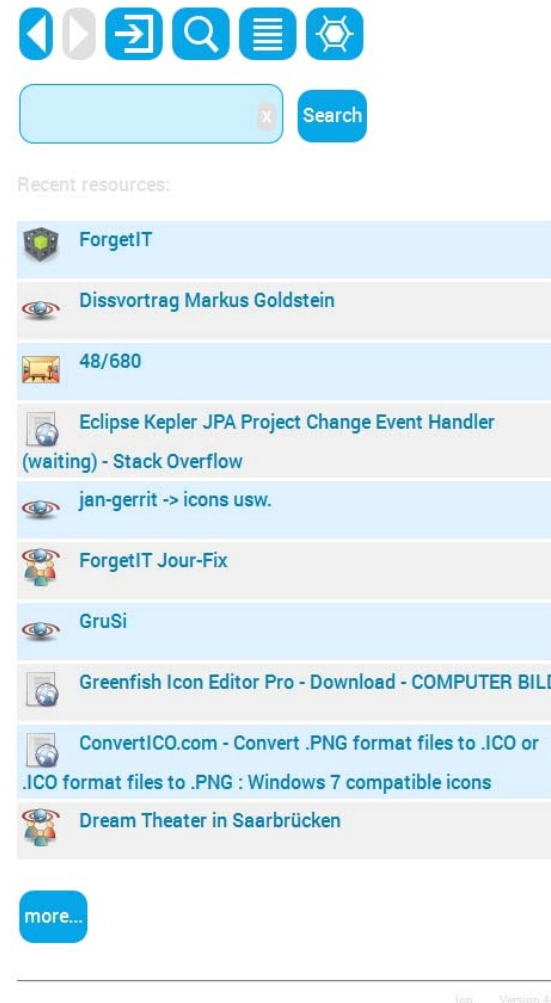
x

Search

Recent resources:

ForgetIT

Dissvortrag Markus Goldstein

48/680

Eclipse Kepler JPA Project Change Event Handler (waiting) - Stack Overflow

jan-gerrit -> icons usw.

ForgetIT Jour-Fix

GruSi

Greenfish Icon Editor Pro - Download - COMPUTER BILD

ConvertICO.com - Convert .PNG format files to .ICO or .ICO format files to .PNG : Windows 7 compatible icons

Dream Theater in Saarbrücken

more...

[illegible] Version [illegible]